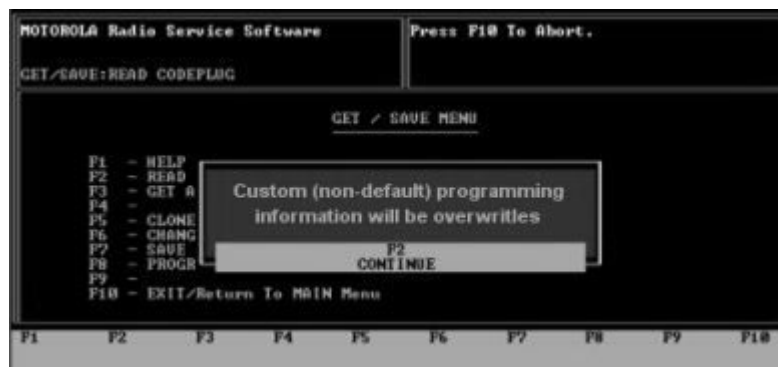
MOTOROLA Radio Service Software

GET/SAVE:READ CODEPLUG

Press F10 To Abort.

GET / SAVE MENU

F1 - HELP
F2 - READ
F3 - GET A
F4 -
F5 - CLONE
F6 - CHANG
F7 - SAVE
F8 - PROGR
F9 -
F10 - EXIT/Return To MAIN Menu

Custom (non-default) programming information will be overwritles

F2
CONTINUE

F1 F2 F3 F4 F5 F6 F7 F8 F9 F10